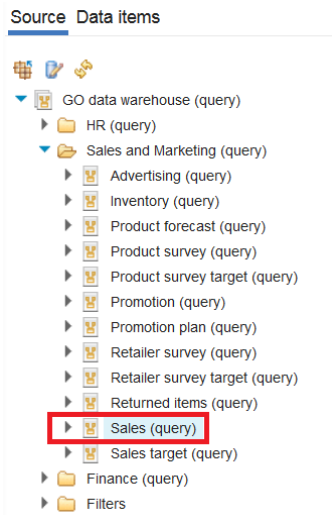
Source Data items

GO data warehouse (query)
HR (query)
Sales and Marketing (query)
Advertising (query)
Inventory (query)
Product forecast (query)
Product survey (query)
Product survey target (query)
Promotion (query)
Promotion plan (query)
Retailer survey (query)
Retailer survey target (query)
Returned items (query)
Sales (query)
Sales target (query)
Finance (query)
Filters